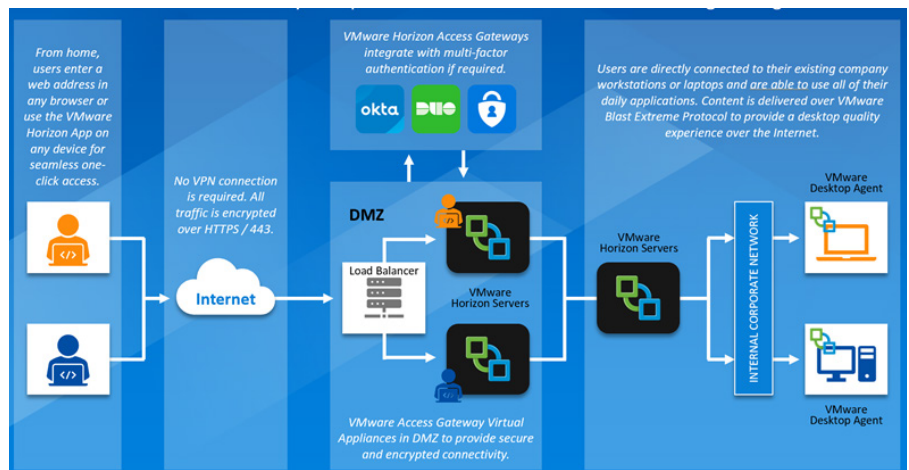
From home, users enter a web address in any browser or use the VMware Horizon App on any device for seamless one-click access.

No VPN connection is required. All traffic is encrypted over HTTPS / 443.

Internet

VMware Horizon Access Gateways integrate with multi-factor authentication if required.

okta

DUO

DMZ

Load Balancer

VMware Horizon Servers

VMware Access Gateway Virtual Appliances in DMZ to provide secure and encrypted connectivity.

Users are directly connected to their existing company workstations or laptops and are able to use all of their daily applications. Content is delivered over VMware Blast Extreme Protocol to provide a desktop quality experience over the Internet.

VMware Horizon Servers

INTERNAL CORPORATE NETWORK

VMware Desktop Agent

VMware Desktop Agent